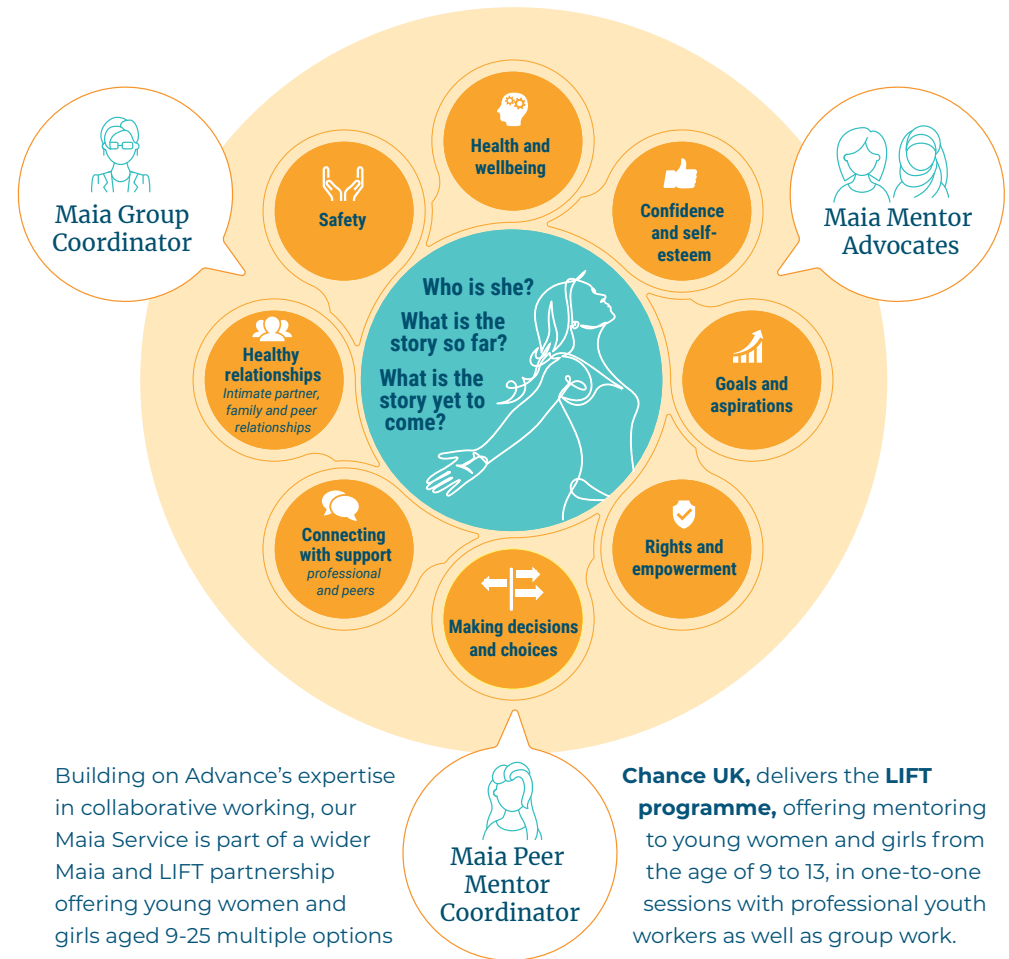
Maia Group Coordinator

Health and wellbeing

Safety

Confidence and self-esteem

Maia Mentor Advocates

Who is she?

What is the story so far?

What is the story yet to come?

Healthy relationships
Intimate partner, family and peer relationships

Goals and aspirations

Connecting with support
professional and peers

Rights and empowerment

Making decisions and choices

Building on Advance's expertise in collaborative working, our Maia Service is part of a wider Maia and LIFT partnership offering young women and girls aged 9-25 multiple options

Maia Peer Mentor Coordinator

**Chance UK,** delivers the **LIFT programme,** offering mentoring to young women and girls from the age of 9 to 13, in one-to-one sessions with professional youth workers as well as group work.